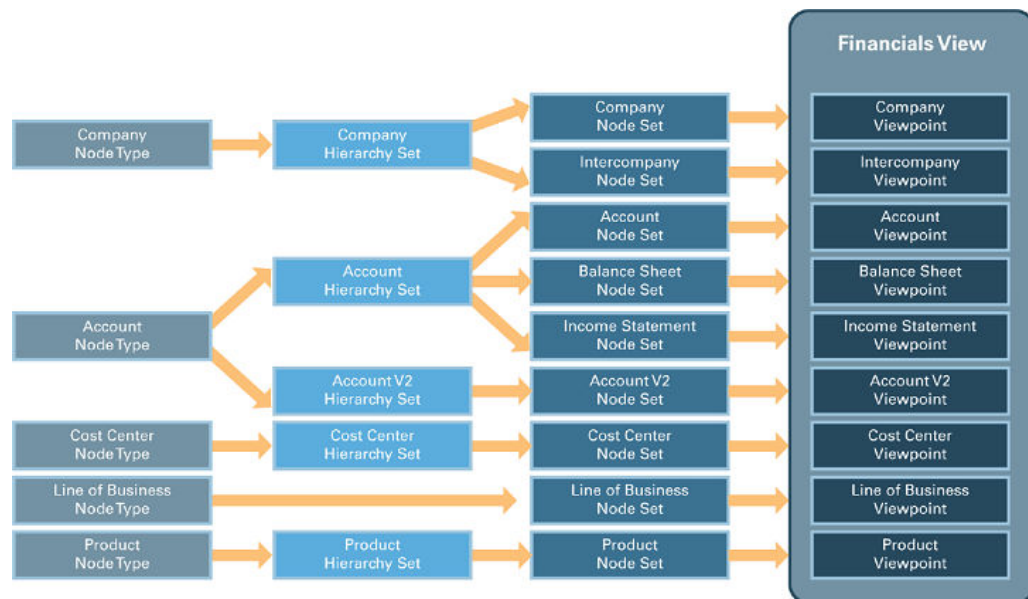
Financials View

Company Node Type

Company Hierarchy Set

Company Node Set

Company Viewpoint

Intercompany Node Set

Intercompany Viewpoint

Account Node Set

Account Viewpoint

Account Hierarchy Set

Balance Sheet Node Set

Balance Sheet Viewpoint

Account Node Type

Income Statement Node Set

Income Statement Viewpoint

Account V2 Hierarchy Set

Account V2 Node Set

Account V2 Viewpoint

Cost Center Node Type

Cost Center Hierarchy Set

Cost Center Node Set

Cost Center Viewpoint

Line of Business Node Type

Line of Business Node Set

Line of Business Viewpoint

Product Node Type

Product Hierarchy Set

Product Node Set

Product Viewpoint